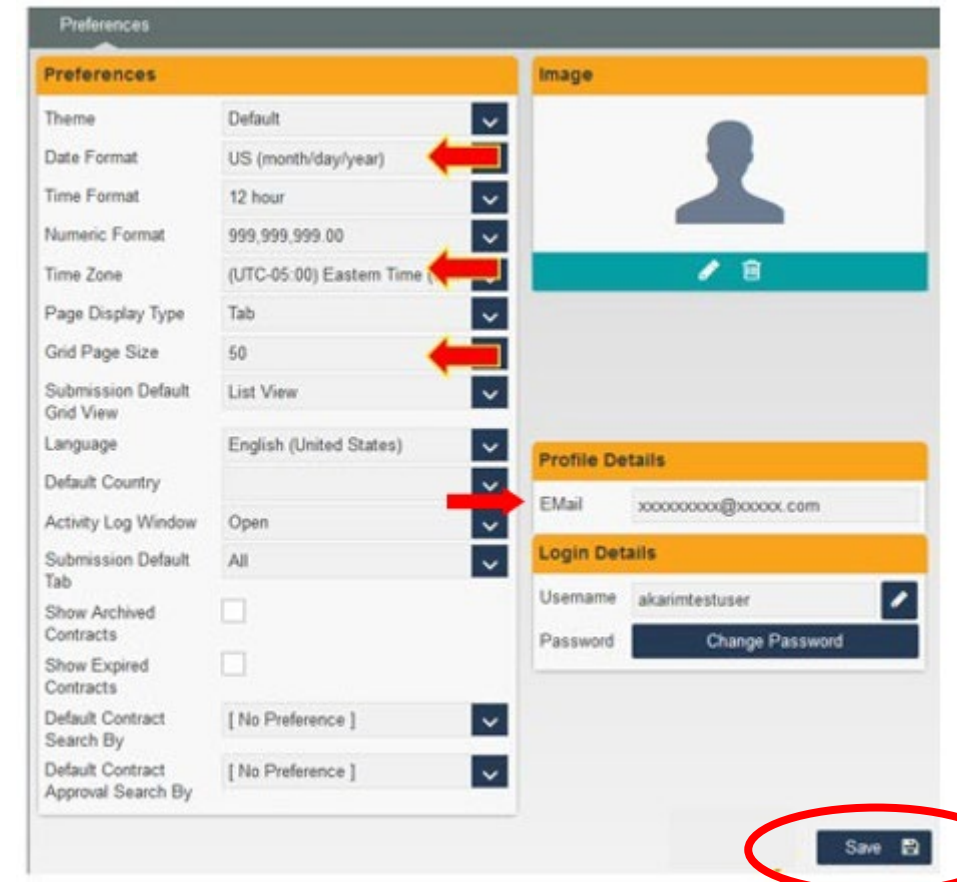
Preferences

Preferences

| | |
|---|---|
| Theme | Default |
| Date Format | US (month/day/year) |
| Time Format | 12 hour |
| Numeric Format | 999,999,999.00 |
| Time Zone | (UTC-05:00) Eastern Time ( |
| Page Display Type | Tab |
| Grid Page Size | 50 |
| Submission Default Grid View | List View |
| Language | English (United States) |
| Default Country | |
| Activity Log Window | Open |
| Submission Default Tab | All |
| Show Archived Contracts | |
| Show Expired Contracts | |
| Default Contract Search By | [ No Preference ] |
| Default Contract Approval Search By | [ No Preference ] |

Image

Profile Details

EMail xxxxxxxxxx@xxxxx.com

Login Details

Username akarimtestuser

Password Change Password

Save